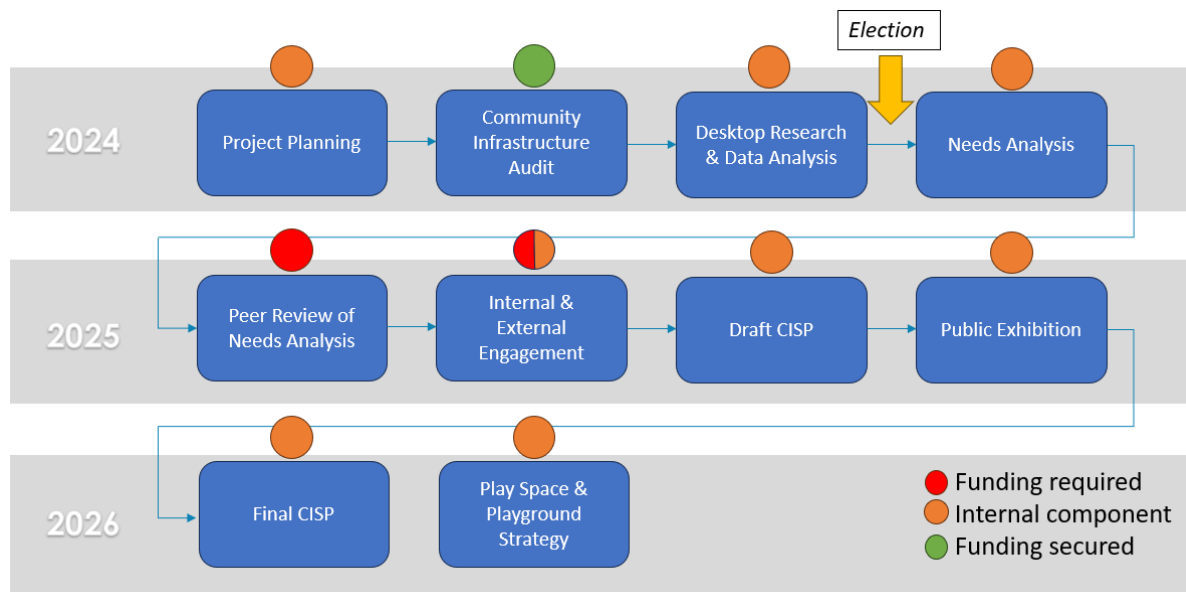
Election

2024

Project Planning

Community Infrastructure Audit

Desktop Research & Data Analysis

Needs Analysis

2025

Peer Review of Needs Analysis

Internal & External Engagement

Draft CISP

Public Exhibition

2026

Final CISP

Play Space & Playground Strategy

Funding required
Internal component
Funding secured